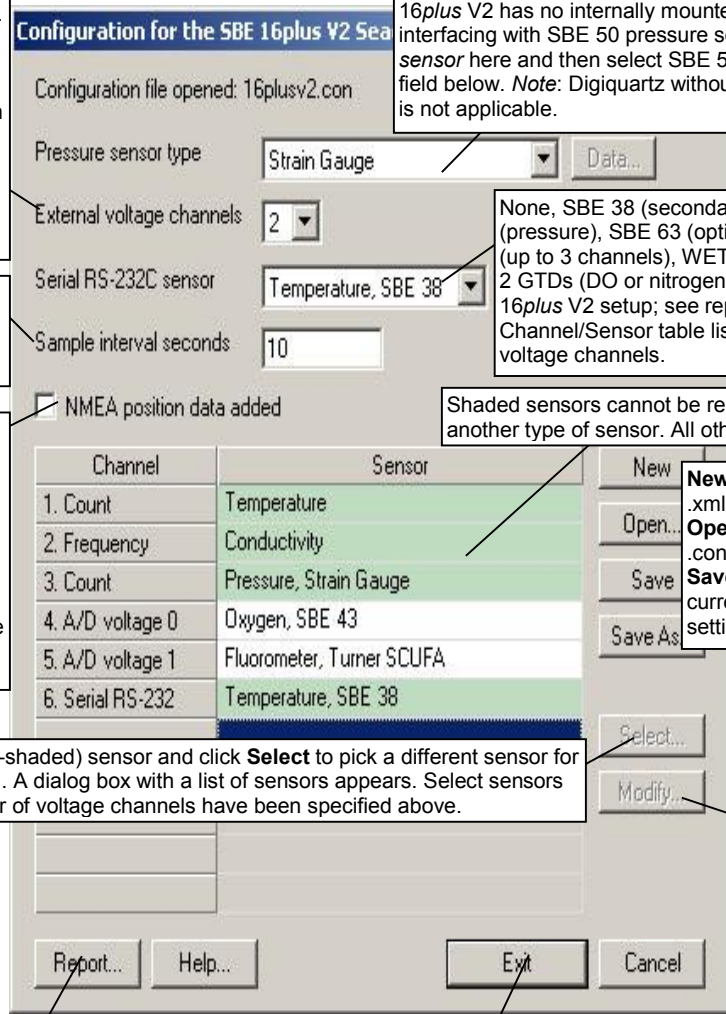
Configuration for the SBE 16plus V2 Sea

16plus V2 has no internally mounte interfacing with SBE 50 pressure s sensor here and then select SBE 5 field below. Note: Digiquartz withou is not applicable.

Configuration file opened: 16plusv2.con

Pressure sensor type

Strain Gauge

Data...

External voltage channels

2

None, SBE 38 (seconda (pressure), SBE 63 (opti (up to 3 channels), WET 2 GTDs (DO or nitrogen 16plus V2 setup; see rep Channel/Sensor table lis voltage channels.

Serial RS-232C sensor

Temperature, SBE 38

Sample interval seconds

10

NMEA position data added

Shaded sensors cannot be re another type of sensor. All oth

| Channel | Sensor |
|---|---|
| 1. Count | Temperature |
| 2. Frequency | Conductivity |
| 3. Count | Pressure, Strain Gauge |
| 4. A/D voltage 0 | Oxygen, SBE 43 |
| 5. A/D voltage 1 | Fluorometer, Turner SCUFA |
| 6. Serial RS-232 | Temperature, SBE 38 |

New

Open...

Save

Save As

New .xml Ope .con Save curr setti

-shaded) sensor and click Select to pick a different sensor for . A dialog box with a list of sensors appears. Select sensors r of voltage channels have been specified above.

Select...

Modify...

Report...

Help...

Exit

Cancel